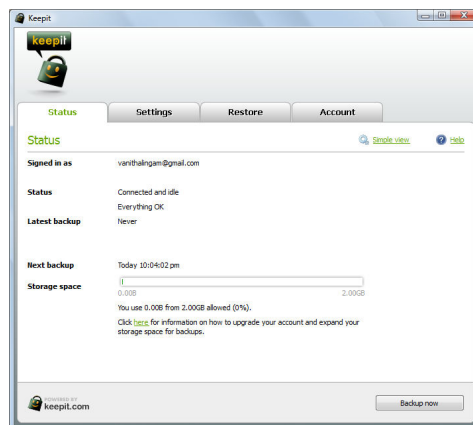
Keepit

keepit

Status | Settings | Restore | Account

Status

Simple view

Help

Signed in as
vanithalingam@gmail.com

Status
Connected and idle
Everything OK

Latest backup
Never

Next backup
Today 10:04:02 pm

Storage space
0.00B
2.00GB

You use 0.00B from 2.00GB allowed (0%).

Click here for information on how to upgrade your account and expand your storage space for backups.

POWERED BY
keepit.com

Backup now